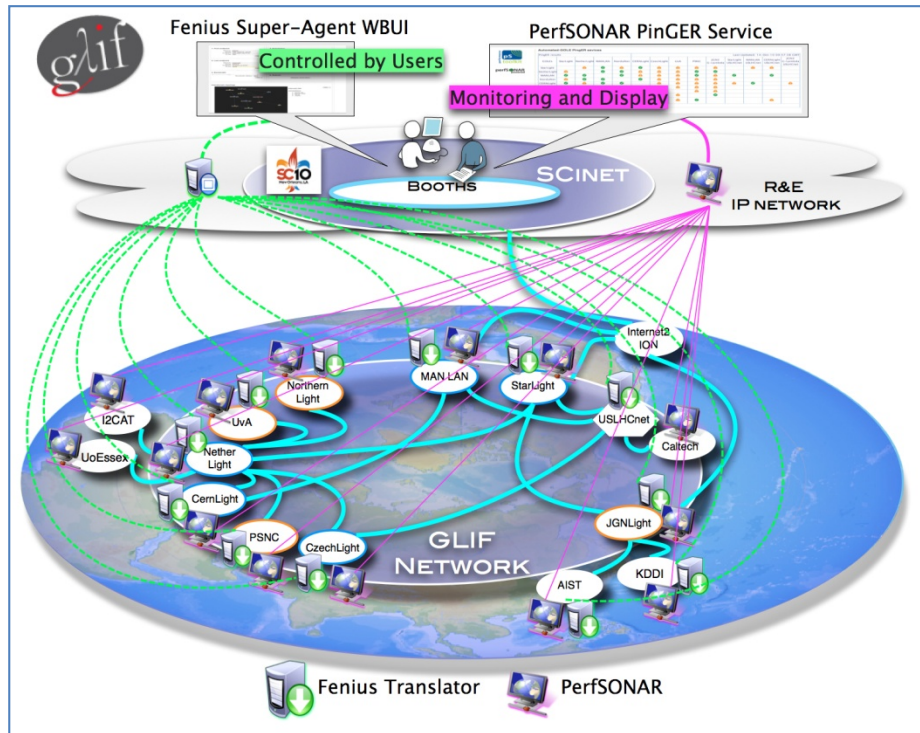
glif

Fenius Super-Agent WBUI

Controlled by Users

PerfSONAR PinGER Service

Monitoring and Display

SC10

BOOTHS

SCINET

R&E IP NETWORK

Internet2 ION

MAN LAN

StarLight

Northern Light

UvA

I2CAT

UoEssex

Nether Light

USLHCnet

Caltech

CernLight

PSNC

CzechLight

JGNLight

GLIF NETWORK

AIST

KDDI

Fenius Translator

PerfSONAR